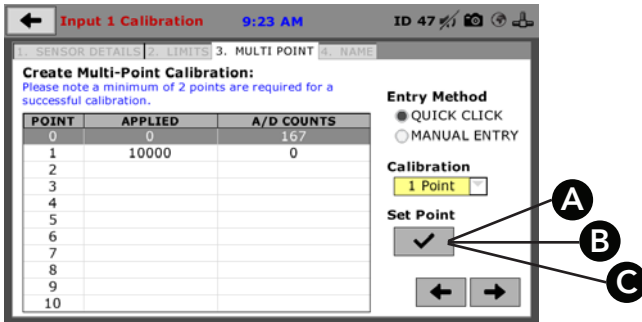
Input 1 Calibration 9:23 AM ID 47

1. SENSOR DETAILS 2. LIMITS 3. MULTI POINT 4. NAME

Create Multi-Point Calibration:
Please note a minimum of 2 points are required for a successful calibration.

| POINT | APPLIED | A/D COUNTS |
|---|---|---|
| 0 | 0 | 167 |
| 1 | 10000 | 0 |
| 2 | | |
| 3 | | |
| 4 | | |
| 5 | | |
| 6 | | |
| 7 | | |
| 8 | | |
| 9 | | |
| 10 | | |

Entry Method
QUICK CLICK
MANUAL ENTRY

Calibration
1 Point

Set Point

A
B
C